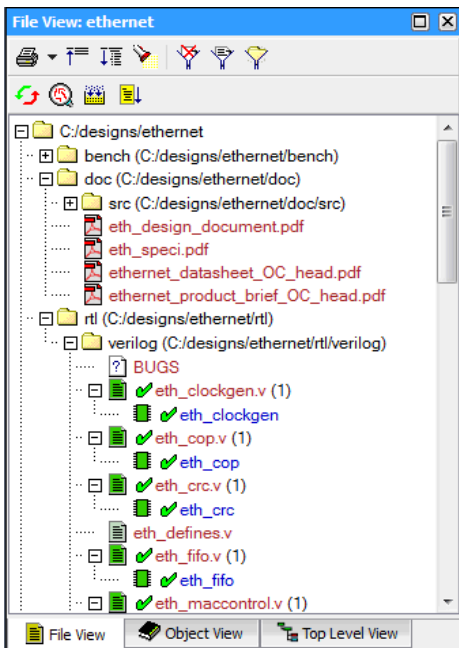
File View: ethernet

C:/designs/ethernet
bench (C:/designs/ethernet/bench)
doc (C:/designs/ethernet/doc)
src (C:/designs/ethernet/doc/src)
eth_design_document.pdf
eth_speci.pdf
ethernet_datasheet_OC_head.pdf
ethernet_product_brief_OC_head.pdf
rtl (C:/designs/ethernet/rtl)
verilog (C:/designs/ethernet/rtl/verilog)
BUGS
eth_clockgen.v (1)
eth_clockgen
eth_cop.v (1)
eth_cop
eth_crc.v (1)
eth_crc
eth_defines.v
eth_fifo.v (1)
eth_fifo
eth_maccontrol.v (1)

File View
Object View
Top Level View